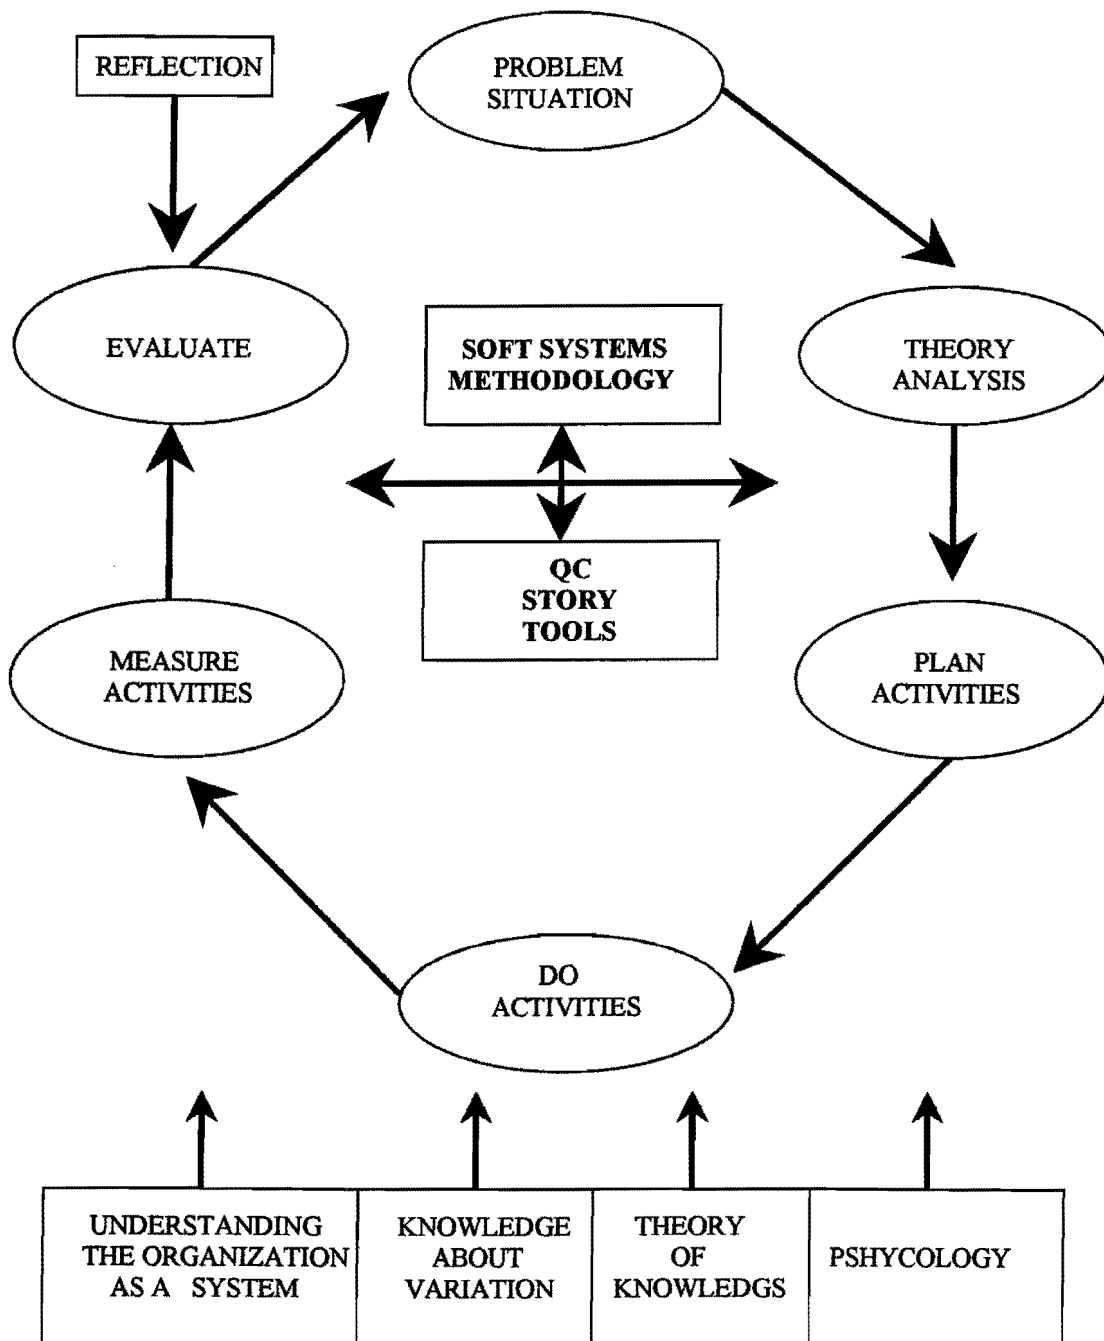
REFLECTION

PROBLEM SITUATION

EVALUATE

SOFT SYSTEMS METHODOLOGY

THEORY ANALYSIS

QC STORY TOOLS

MEASURE ACTIVITIES

PLAN ACTIVITIES

DO ACTIVITIES

| UNDERSTANDING THE ORGANIZATION AS A SYSTEM | KNOWLEDGE ABOUT VARIATION | THEORY OF KNOWLEDGS | PSHYCOLOGY |
|---|---|---|---|